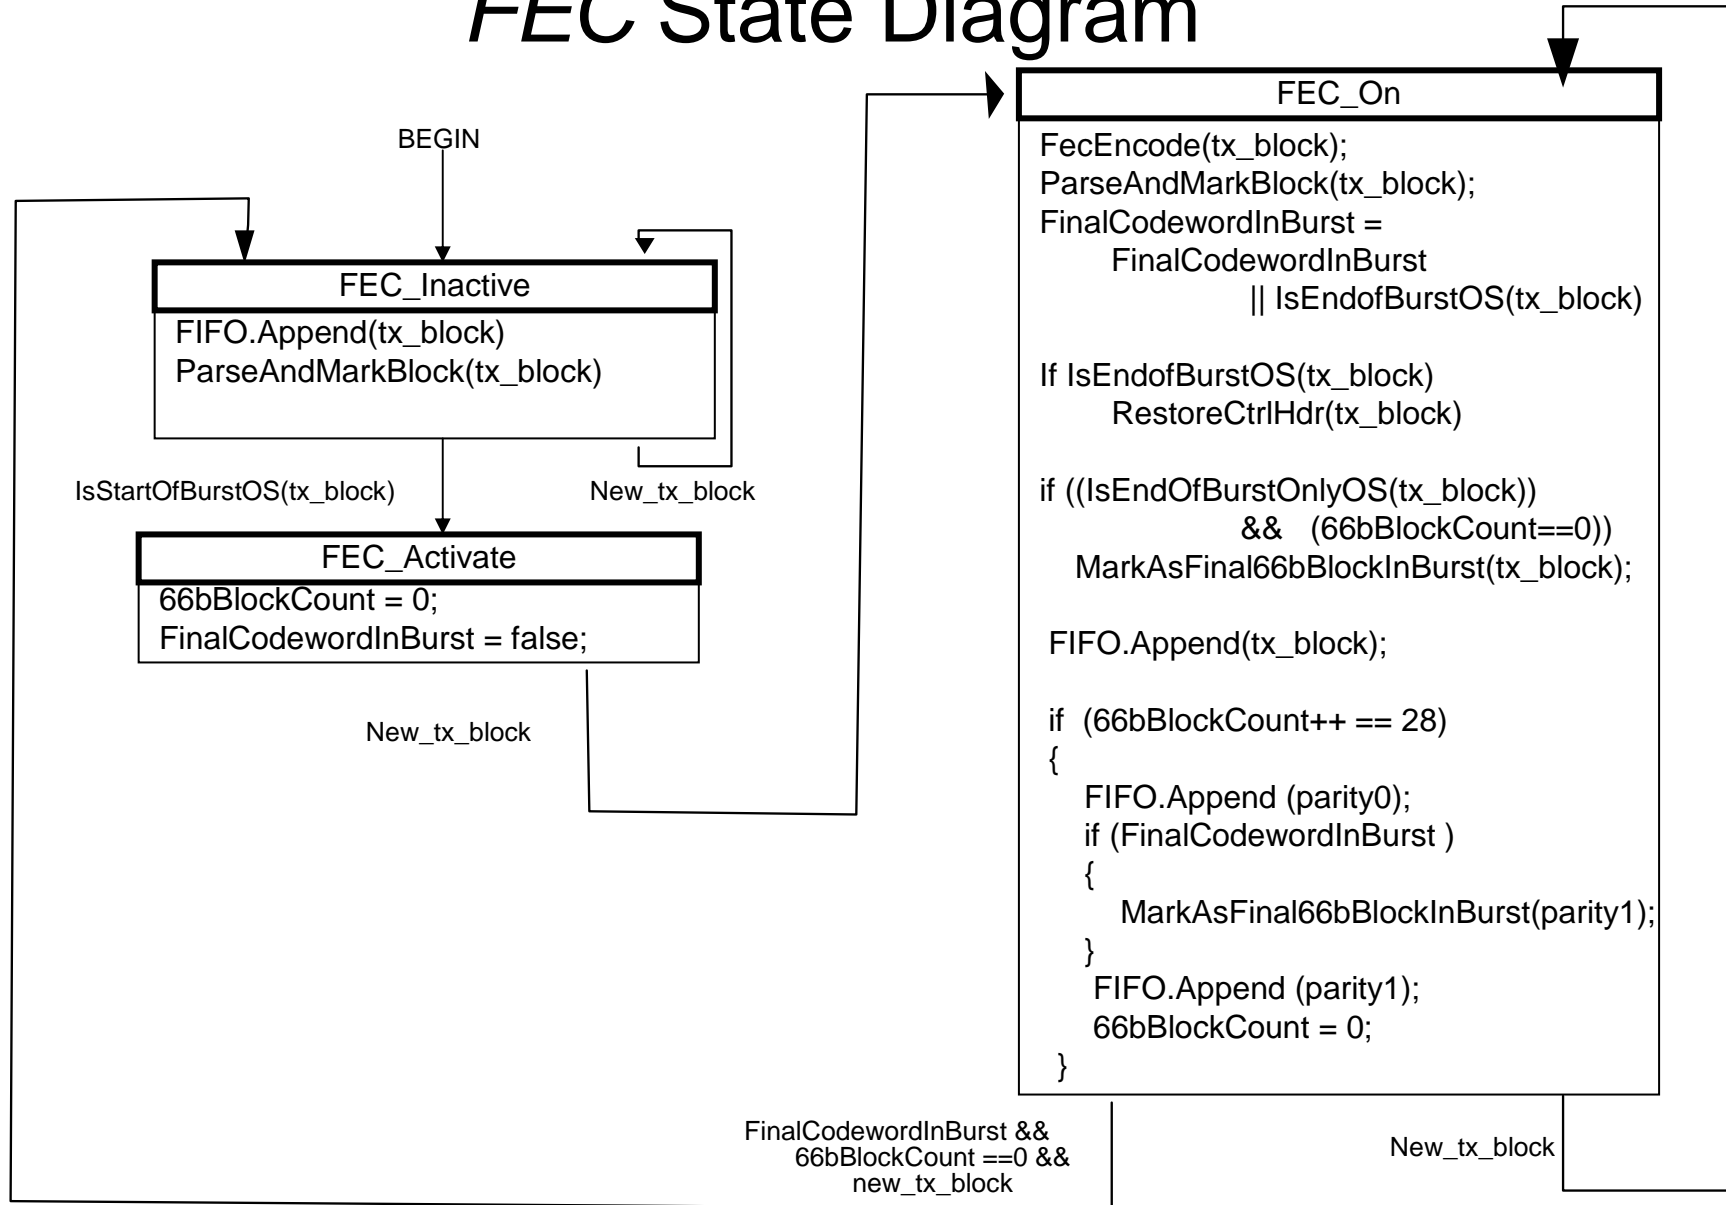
FEC State Diagram

BEGIN

FEC_Inactive

FIFO.Append(tx_block)
ParseAndMarkBlock(tx_block)

IsStartOfBurstOS(tx_block)

New_tx_block

FEC_Activate

66bBlockCount = 0;
FinalCodewordInBurst = false;

New_tx_block

FEC_On

FecEncode(tx_block);
ParseAndMarkBlock(tx_block);
FinalCodewordInBurst =
FinalCodewordInBurst
|| IsEndofBurstOS(tx_block)

If IsEndofBurstOS(tx_block)
RestoreCtrlHdr(tx_block)

if ((IsEndOfBurstOnlyOS(tx_block))
&& (66bBlockCount==0))
MarkAsFinal66bBlockInBurst(tx_block);

FIFO.Append(tx_block);

if (66bBlockCount++ == 28)
{
FIFO.Append (parity0);
if (FinalCodewordInBurst )
{
MarkAsFinal66bBlockInBurst(parity1);
}
FIFO.Append (parity1);
66bBlockCount = 0;
}

FinalCodewordInBurst &&
66bBlockCount ==0 &&
new_tx_block

New_tx_block